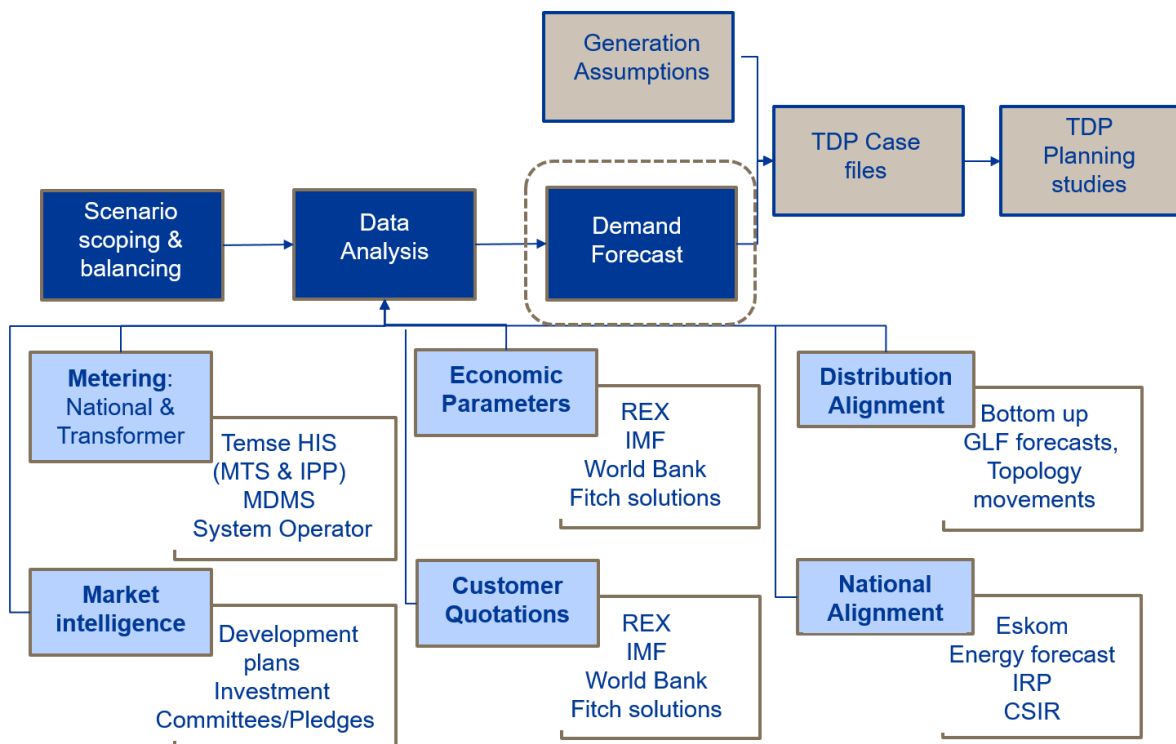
Generation Assumptions

Scenario scoping & balancing

Data Analysis

Demand Forecast

TDP Case files

TDP Planning studies

Metering: National & Transformer

Temse HIS (MTS & IPP) MDMS System Operator

Market intelligence

Development plans Investment Committees/Pledges

Economic Parameters

REX IMF World Bank Fitch solutions

Customer Quotations

REX IMF World Bank Fitch solutions

Distribution Alignment

Bottom up GLF forecasts, Topology movements

National Alignment

Eskom Energy forecast IRP CSIR